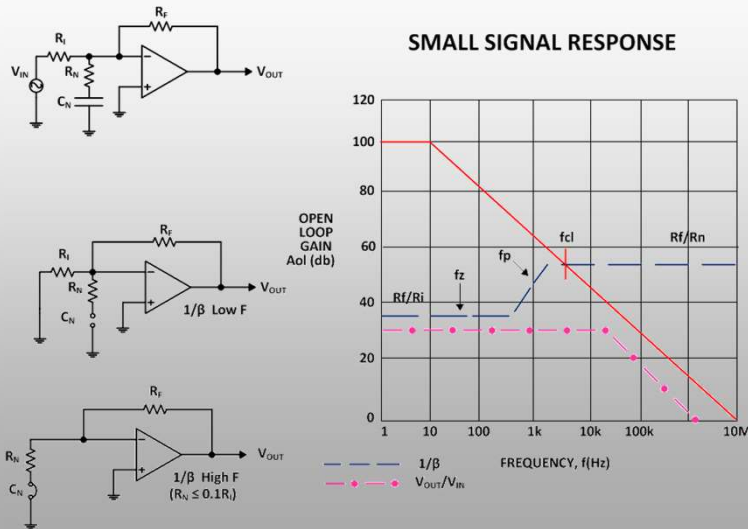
$R_F$
$R_I$
$V_{IN}$
$R_N$
$C_N$
$V_{OUT}$

SMALL SIGNAL RESPONSE

OPEN LOOP GAIN Aol (db)

120
100
80
60
40
20
0

fcl
Rf/Rn
fp
fz
Rf/Ri

1
10
100
1k
10k
100k
10M

FREQUENCY, f(Hz)

$1/\beta$
$V_{OUT}/V_{IN}$

$R_F$
$R_I$
$R_N$
$C_N$
$V_{OUT}$
$1/\beta$ Low F

$R_F$
$R_N$
$C_N$
$V_{OUT}$
$1/\beta$ High F
$(R_N \leq 0.1R_I)$